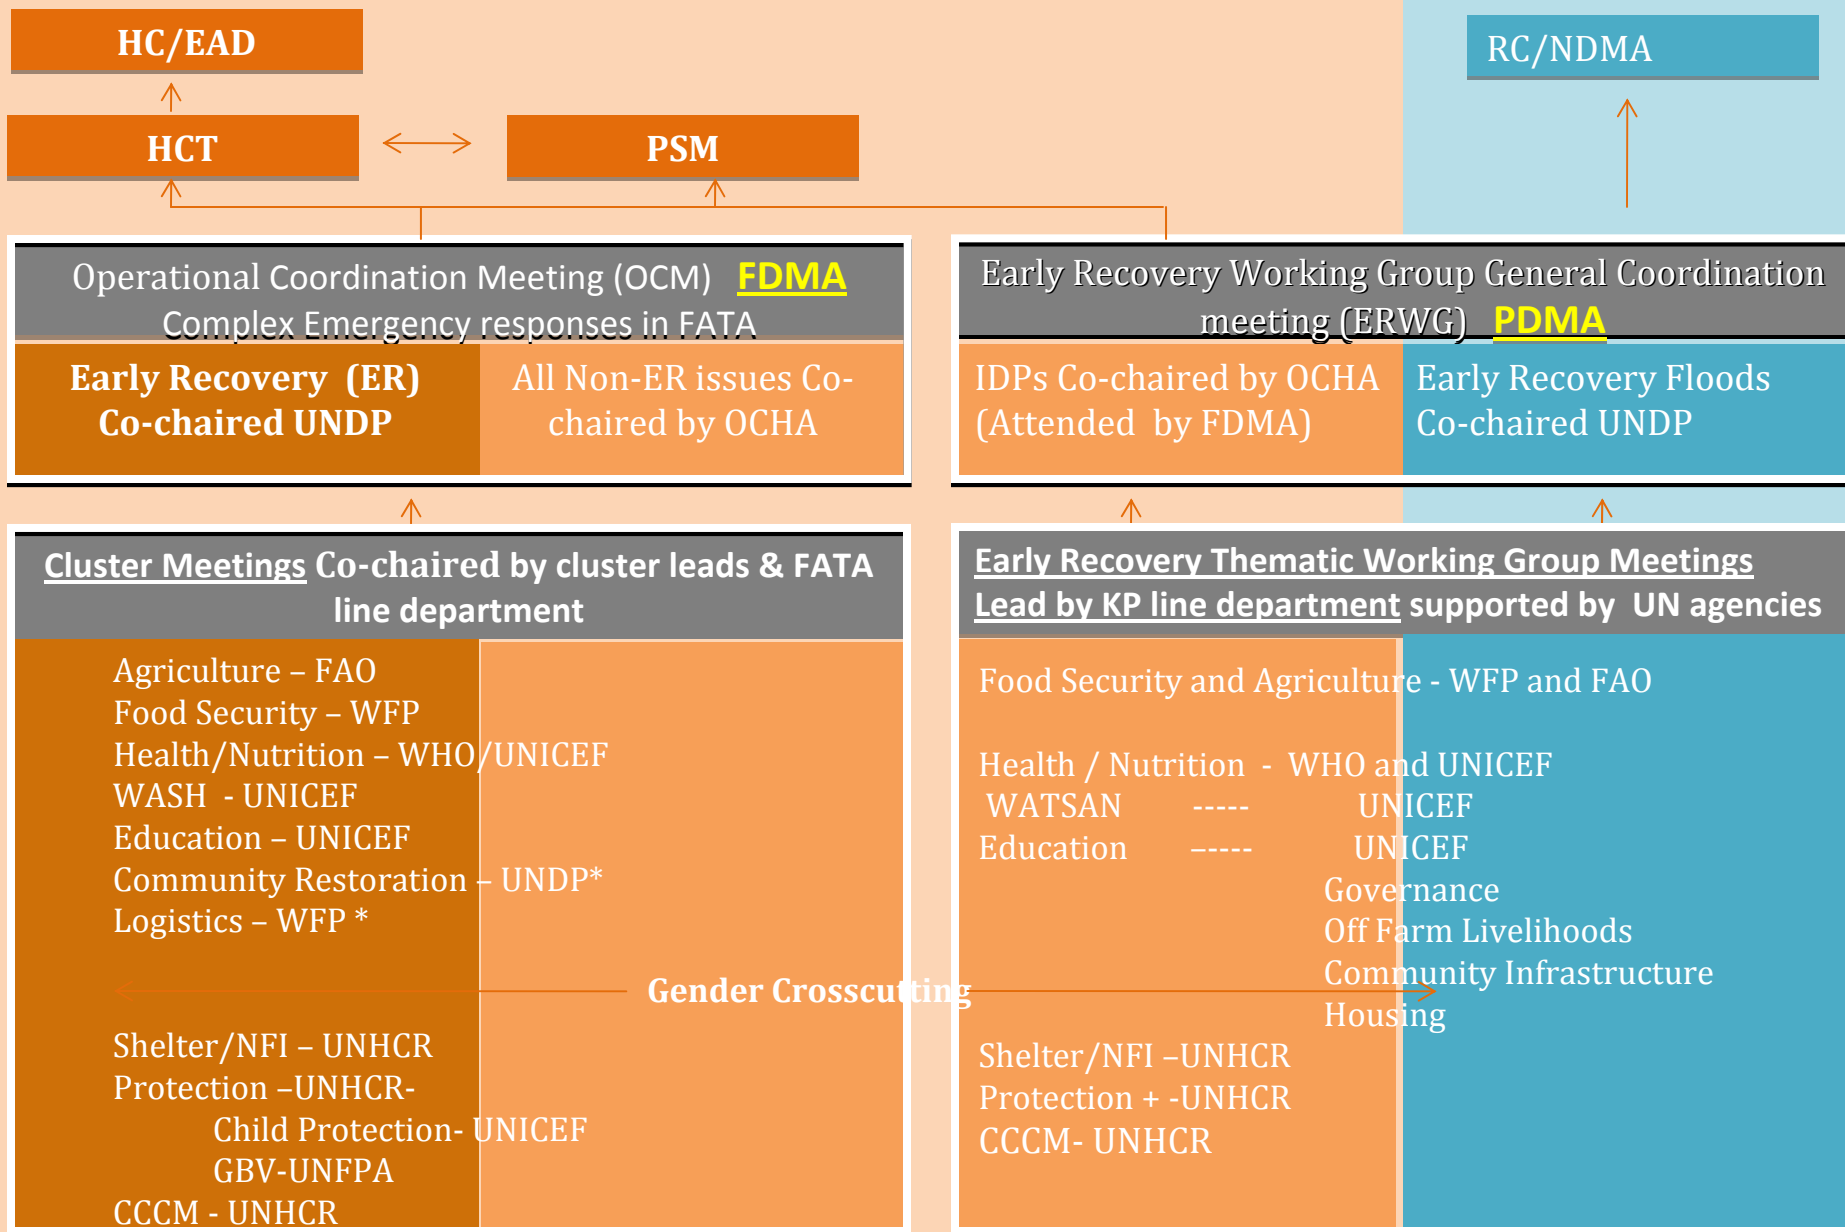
HC/EAD

HCT

PSM

RC/NDMA

Operational Coordination Meeting (OCM) FDMA
Complex Emergency responses in FATA

Early Recovery (ER) Co-chaired UNDP

All Non-ER issues Co-chaired by OCHA

Early Recovery Working Group General Coordination meeting (ERWG) PDMA

IDPs Co-chaired by OCHA (Attended by FDMA)

Early Recovery Floods Co-chaired UNDP

Cluster Meetings Co-chaired by cluster leads & FATA line department

Agriculture – FAO
Food Security – WFP
Health/Nutrition – WHO/UNICEF
WASH - UNICEF
Education – UNICEF
Community Restoration – UNDP*
Logistics – WFP *

Gender Crosscutting

Shelter/NFI – UNHCR
Protection –UNHCR-
Child Protection- UNICEF
GBV-UNFPA
CCCM - UNHCR

Early Recovery Thematic Working Group Meetings
Lead by KP line department supported by UN agencies

Food Security and Agriculture - WFP and FAO

Health / Nutrition - WHO and UNICEF
WATSAN ----- UNICEF
Education ----- UNICEF
Governance
Off Farm Livelihoods
Community Infrastructure
Housing

Shelter/NFI –UNHCR
Protection + -UNHCR
CCCM- UNHCR